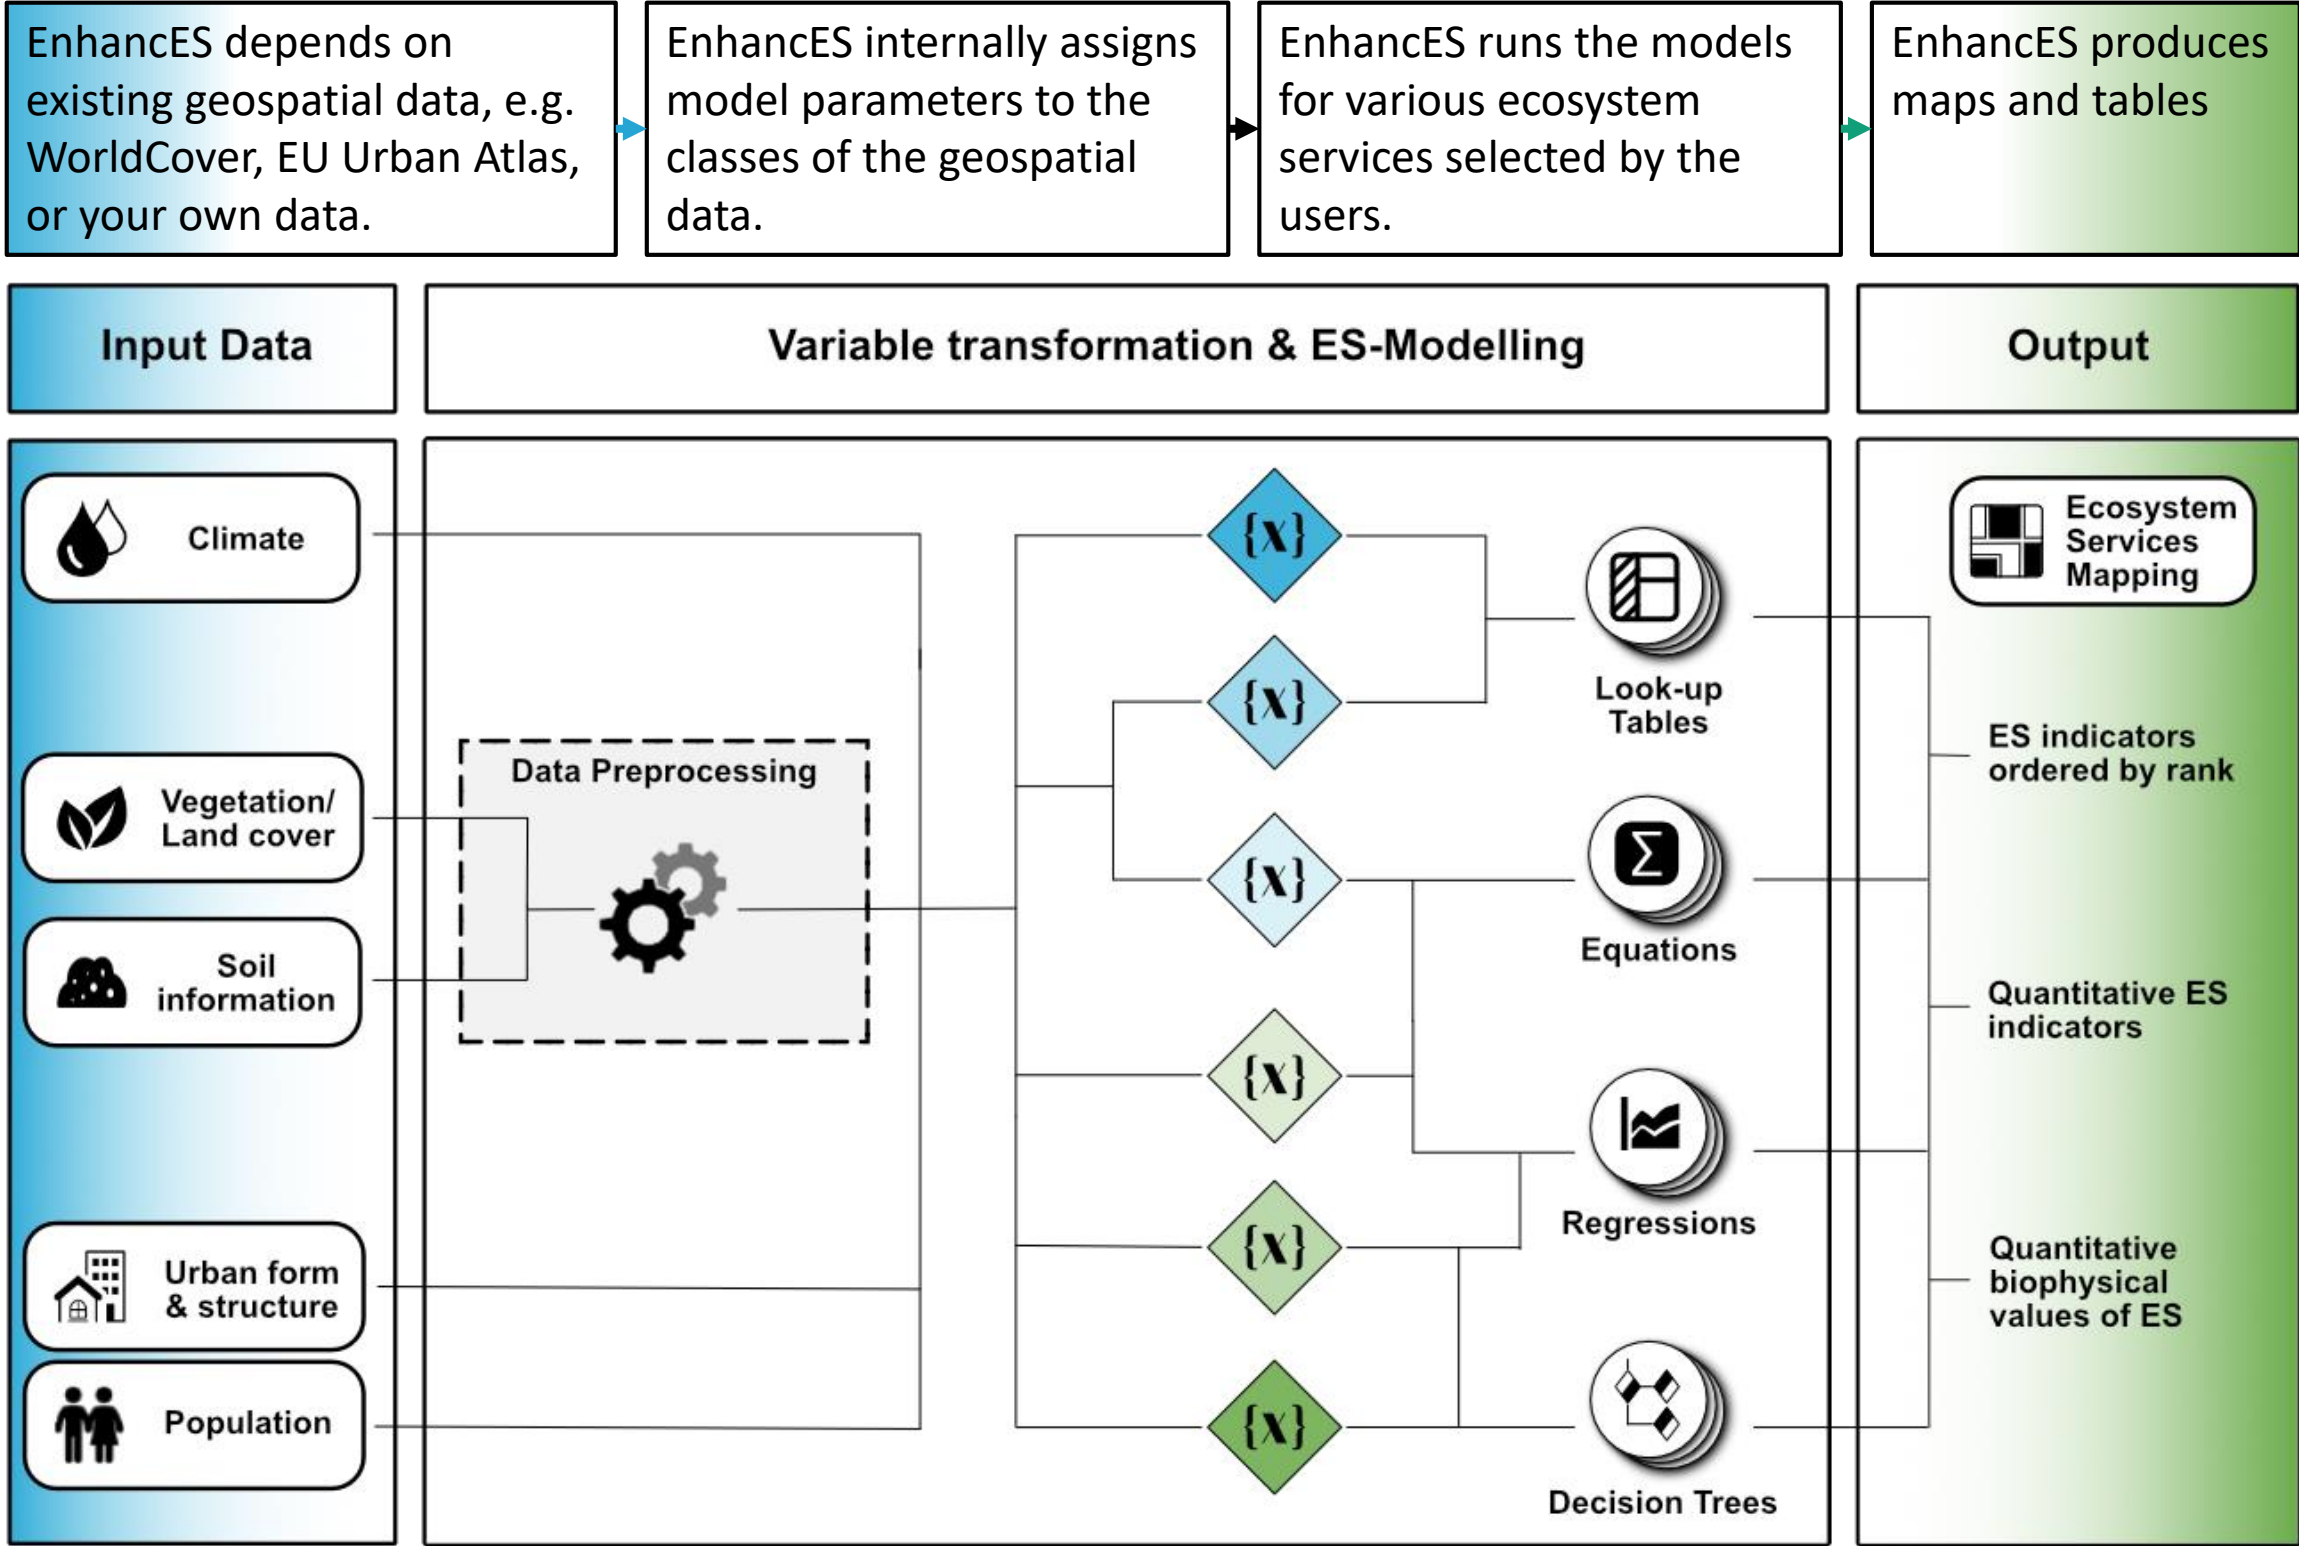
EnhancES depends on existing geospatial data, e.g. WorldCover, EU Urban Atlas, or your own data.

EnhancES internally assigns model parameters to the classes of the geospatial data.

EnhancES runs the models for various ecosystem services selected by the users.

EnhancES produces maps and tables

Input Data

Variable transformation & ES-Modelling

Output

Climate

Vegetation/ Land cover

Soil information

Urban form & structure

Population

Data Preprocessing

{x}

{x}

{x}

{x}

{x}

{x}

Look-up Tables

Equations

Regressions

Decision Trees

Ecosystem Services Mapping

ES indicators ordered by rank

Quantitative ES indicators

Quantitative biophysical values of ES